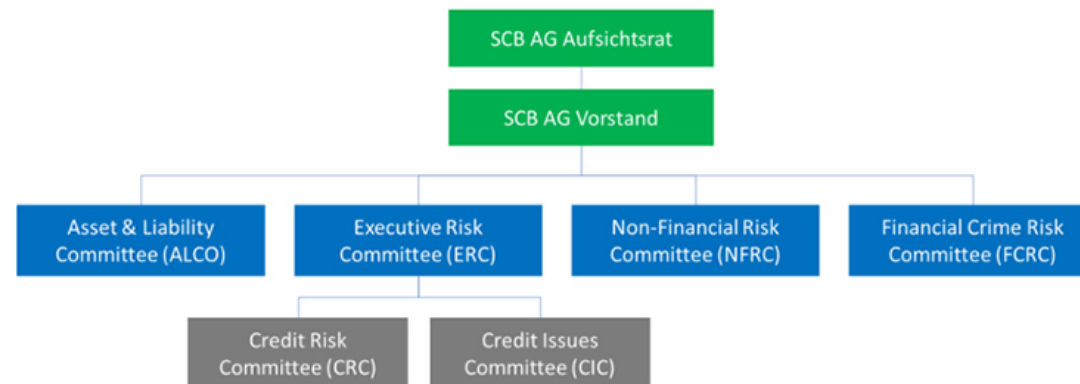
SCB AG Aufsichtsrat

SCB AG Vorstand

Asset & Liability Committee (ALCO)

Executive Risk Committee (ERC)

Non-Financial Risk Committee (NFRC)

Financial Crime Risk Committee (FCRC)

Credit Risk Committee (CRC)

Credit Issues Committee (CIC)